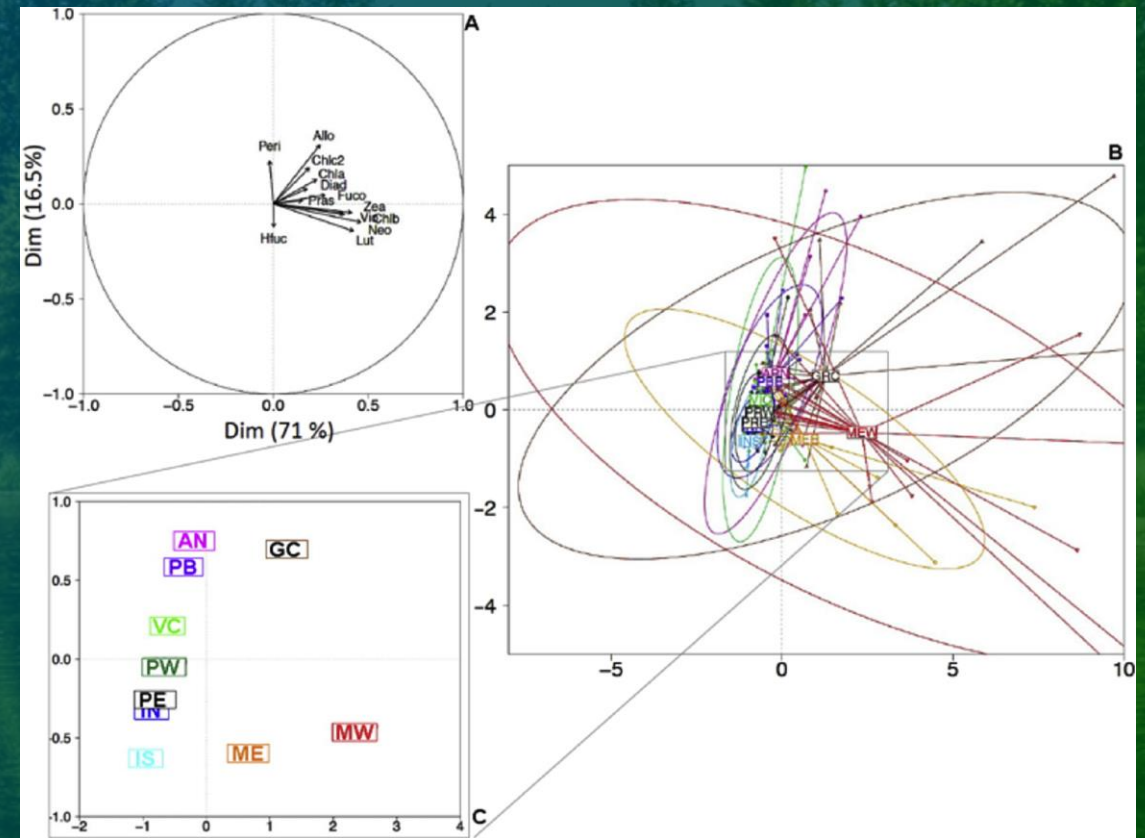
A

1.0
0.5
0.0
−0.5
−1.0

Dim (16.5%)

Peri
Allo
Chlc2
Chla
Diad
Fuco
Pras
Zea
Viol
Chlb
Neo
Lut
Hfuc

−1.0
−0.5
0.0
0.5
1.0

Dim (71 %)

B

4
2
0
−2
−4

GC
MW
ME

−5
0
5
10

1.0
0.5
0.0
−0.5
−1.0

AN
GC
PB
VC
PW
PE
IN
MW
IS
ME

−2
−1
0
1
2
3
4

C